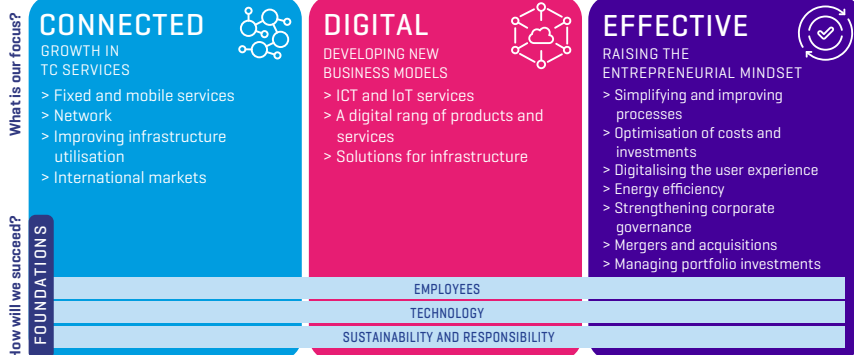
What is our focus?

CONNECTED
GROWTH IN TC SERVICES
> Fixed and mobile services
> Network
> Improving infrastructure utilisation
> International markets

DIGITAL
DEVELOPING NEW BUSINESS MODELS
> ICT and IoT services
> A digital rang of products and services
> Solutions for infrastructure

EFFECTIVE
RAISING THE ENTREPRENEURIAL MINDSET
> Simplifying and improving processes
> Optimisation of costs and investments
> Digitalising the user experience
> Energy efficiency
> Strengthening corporate governance
> Mergers and acquisitions
> Managing portfolio investments

How will we succeed?

FOUNDATIONS
EMPLOYEES
TECHNOLOGY
SUSTAINABILITY AND RESPONSIBILITY